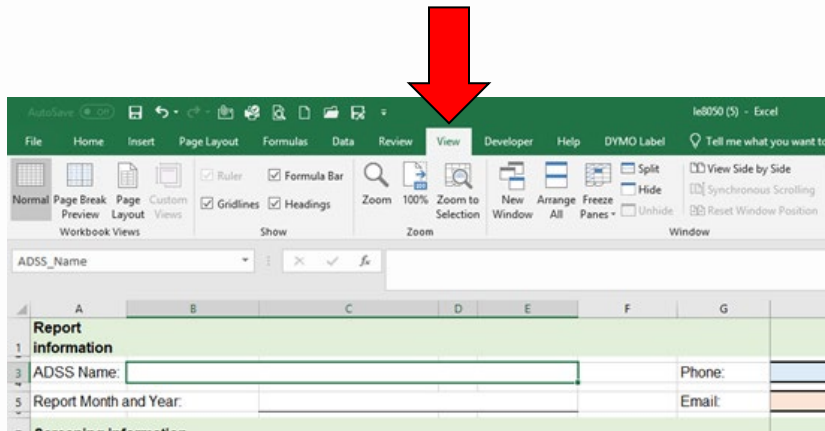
AutoSave Off

le8050 (5) - Excel

File Home Insert Page Layout Formulas Data Review View Developer Help DYMO Label Tell me what you want to

Normal Page Break Preview Page Layout Custom Views
Workbook Views

Ruler Formula Bar
Gridlines Headings
Show

Zoom 100% Zoom to Selection
Zoom

New Window Arrange All Freeze Panes Split Hide Unhide
View Side by Side
Synchronous Scrolling
Reset Window Position
Window

ADSS_Name

$f_x$

| | A | B | C | D | E | F | G |
|---|---|---|---|---|---|---|---|
| 1 | Report information | | | | | | |
| 3 | ADSS Name: | | | | | | Phone: |
| 5 | Report Month and Year: | | | | | | Email: |